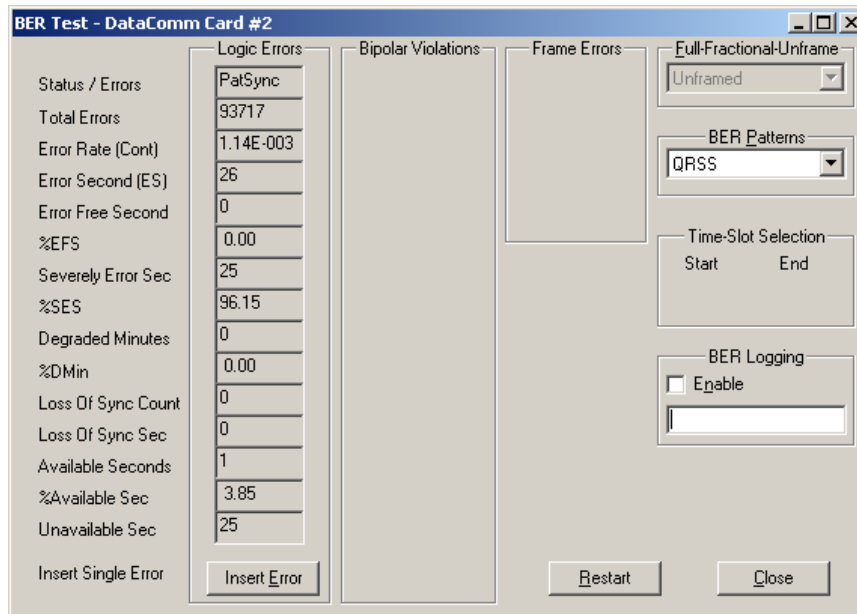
BER Test - DataComm Card #2

| | Logic Errors |
|---|---|
| Status / Errors | PatSync |
| Total Errors | 93717 |
| Error Rate (Cont) | 1.14E-003 |
| Error Second (ES) | 26 |
| Error Free Second | 0 |
| %EFS | 0.00 |
| Severely Error Sec | 25 |
| %SES | 96.15 |
| Degraded Minutes | 0 |
| %DMin | 0.00 |
| Loss Of Sync Count | 0 |
| Loss Of Sync Sec | 0 |
| Available Seconds | 1 |
| %Available Sec | 3.85 |
| Unavailable Sec | 25 |

Bipolar Violations

Frame Errors

Full-Fractional-Unframe
Unframed

BER Patterns
QRSS

Time-Slot Selection
Start End

BER Logging
Enable

Insert Single Error
Insert Error

Restart

Close